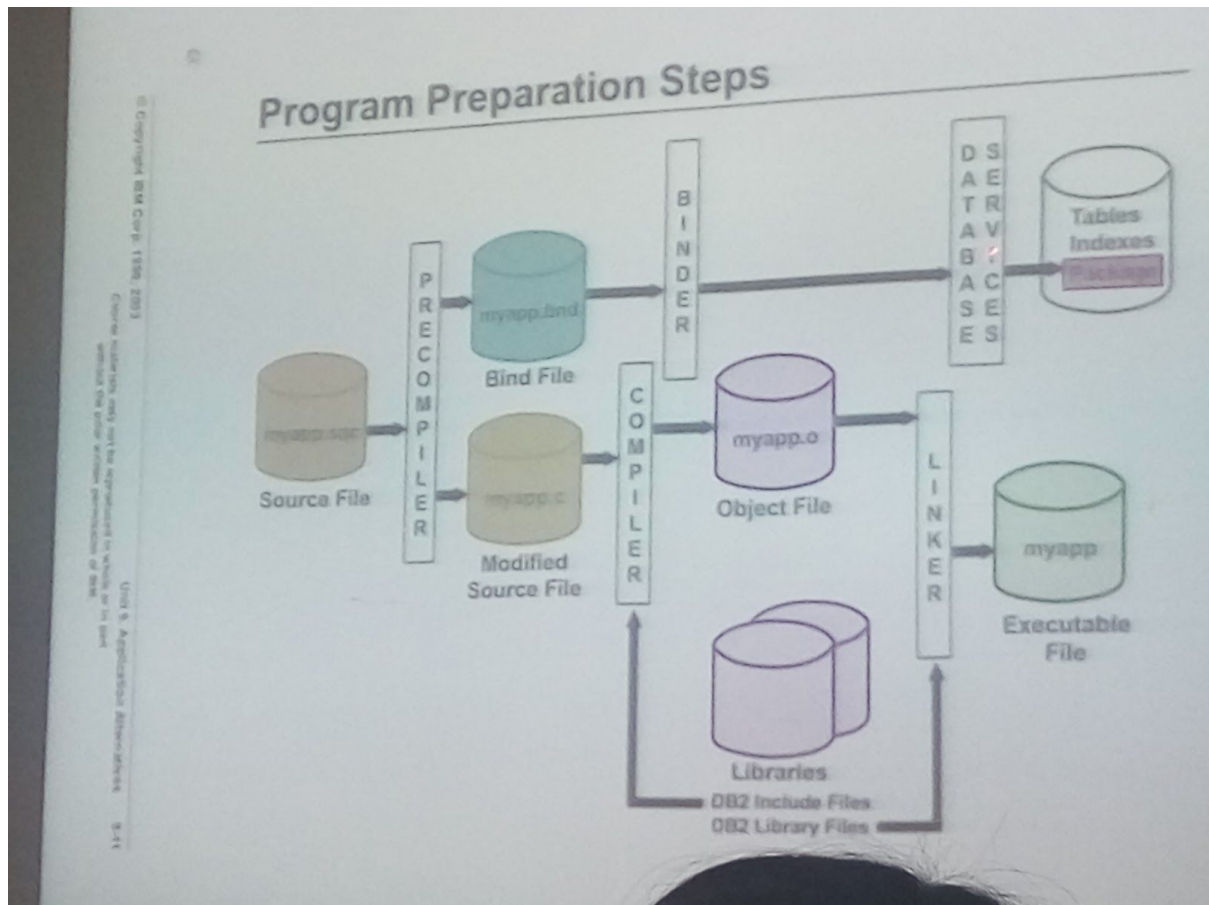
Program Preparation Steps

myapp.sqc
Source File

PRECOMPILER

myapp.bnd
Bind File

myapp.c
Modified Source File

BINDER

COMPILER

myapp.o
Object File

DATABASE SERVICES

Tables
Indexes
Package

LINKER

myapp
Executable File

Libraries
DB2 Include Files
DB2 Library Files

© Copyright IBM Corp. 1998, 2003

Course materials may not be reproduced in whole or in part without the prior written permission of IBM.

Unit 9. Application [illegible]

9-41